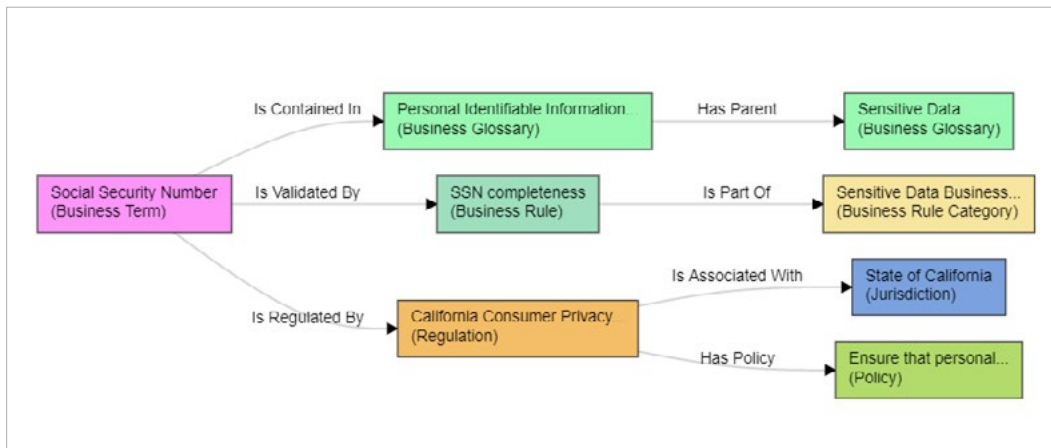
Social Security Number
(Business Term)

Is Contained In

Personal Identifiable Information...
(Business Glossary)

Has Parent

Sensitive Data
(Business Glossary)

Is Validated By

SSN completeness
(Business Rule)

Is Part Of

Sensitive Data Business...
(Business Rule Category)

Is Regulated By

California Consumer Privacy...
(Regulation)

Is Associated With

State of California
(Jurisdiction)

Has Policy

Ensure that personal...
(Policy)